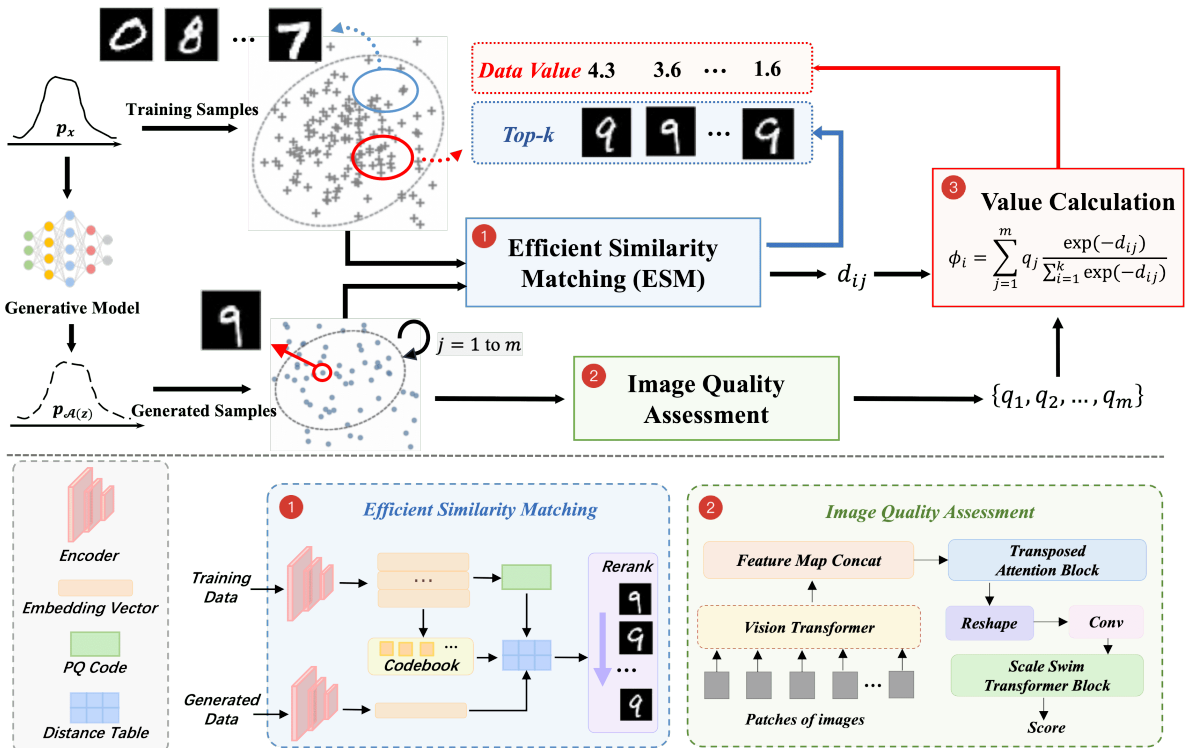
0 8 … 7

Data Value 4.3 3.6 … 1.6

Top-k 9 9 … 9

$p_x$

Training Samples

Generative Model

$p_{\mathcal{A}(z)}$

Generated Samples

9

$j = 1$ to $m$

1 Efficient Similarity Matching (ESM)

$d_{ij}$

3 Value Calculation

$\phi_i = \sum_{j=1}^{m} q_j \frac{\exp(-d_{ij})}{\sum_{i=1}^{k} \exp(-d_{ij})}$

2 Image Quality Assessment

$\{q_1, q_2, \dots, q_m\}$

Encoder

Embedding Vector

PQ Code

Distance Table

1 Efficient Similarity Matching

Training Data

Generated Data

…

Codebook

Rerank

9 9 … 9

2 Image Quality Assessment

Feature Map Concat

Transposed Attention Block

Vision Transformer

Reshape

Conv

Scale Swim Transformer Block

…

Patches of images

Score